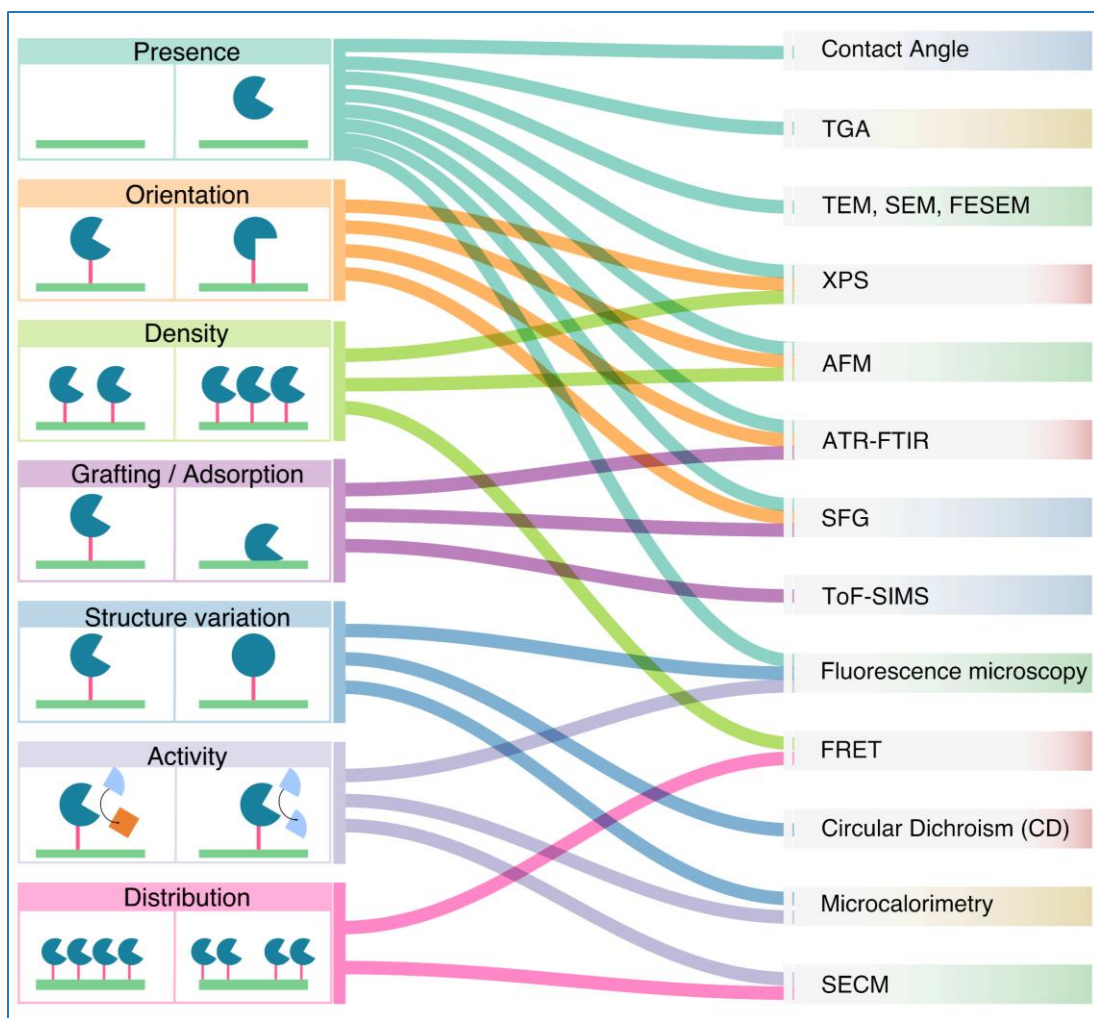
Presence

Orientation

Density

Grafting / Adsorption

Structure variation

Activity

Distribution

Contact Angle

TGA

TEM, SEM, FESEM

XPS

AFM

ATR-FTIR

SFG

ToF-SIMS

Fluorescence microscopy

FRET

Circular Dichroism (CD)

Microcalorimetry

SECM